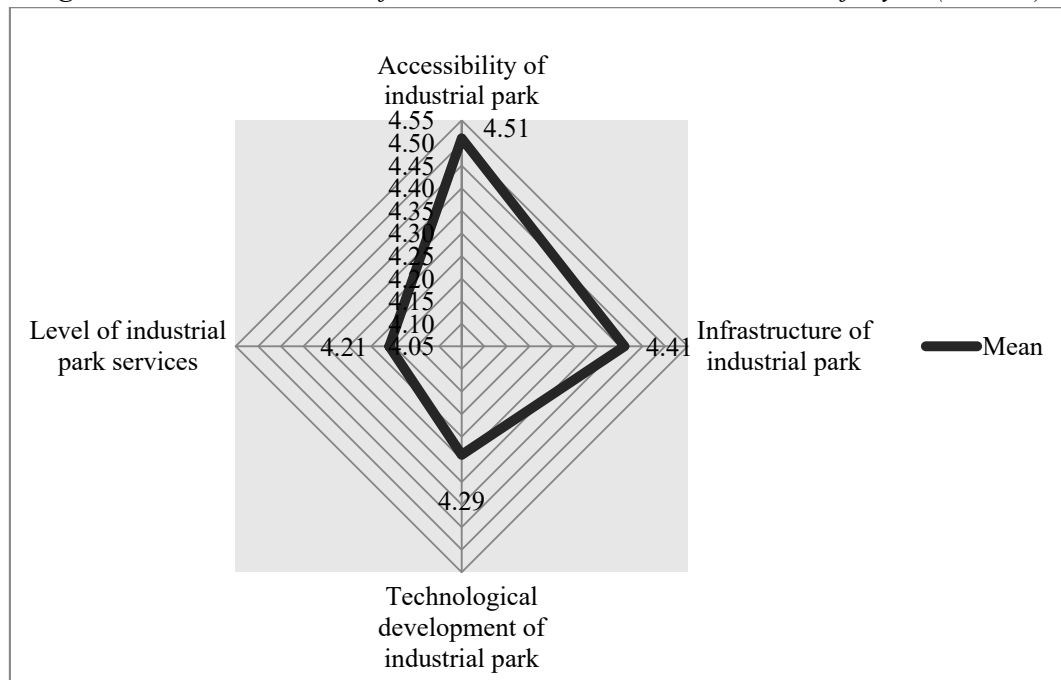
Accessibility of industrial park

4.55
4.50
4.45
4.40
4.35
4.30
4.25
4.20
4.15
4.10
4.05

4.51

Level of industrial park services

4.21

Infrastructure of industrial park

4.41

Mean

4.29

Technological development of industrial park